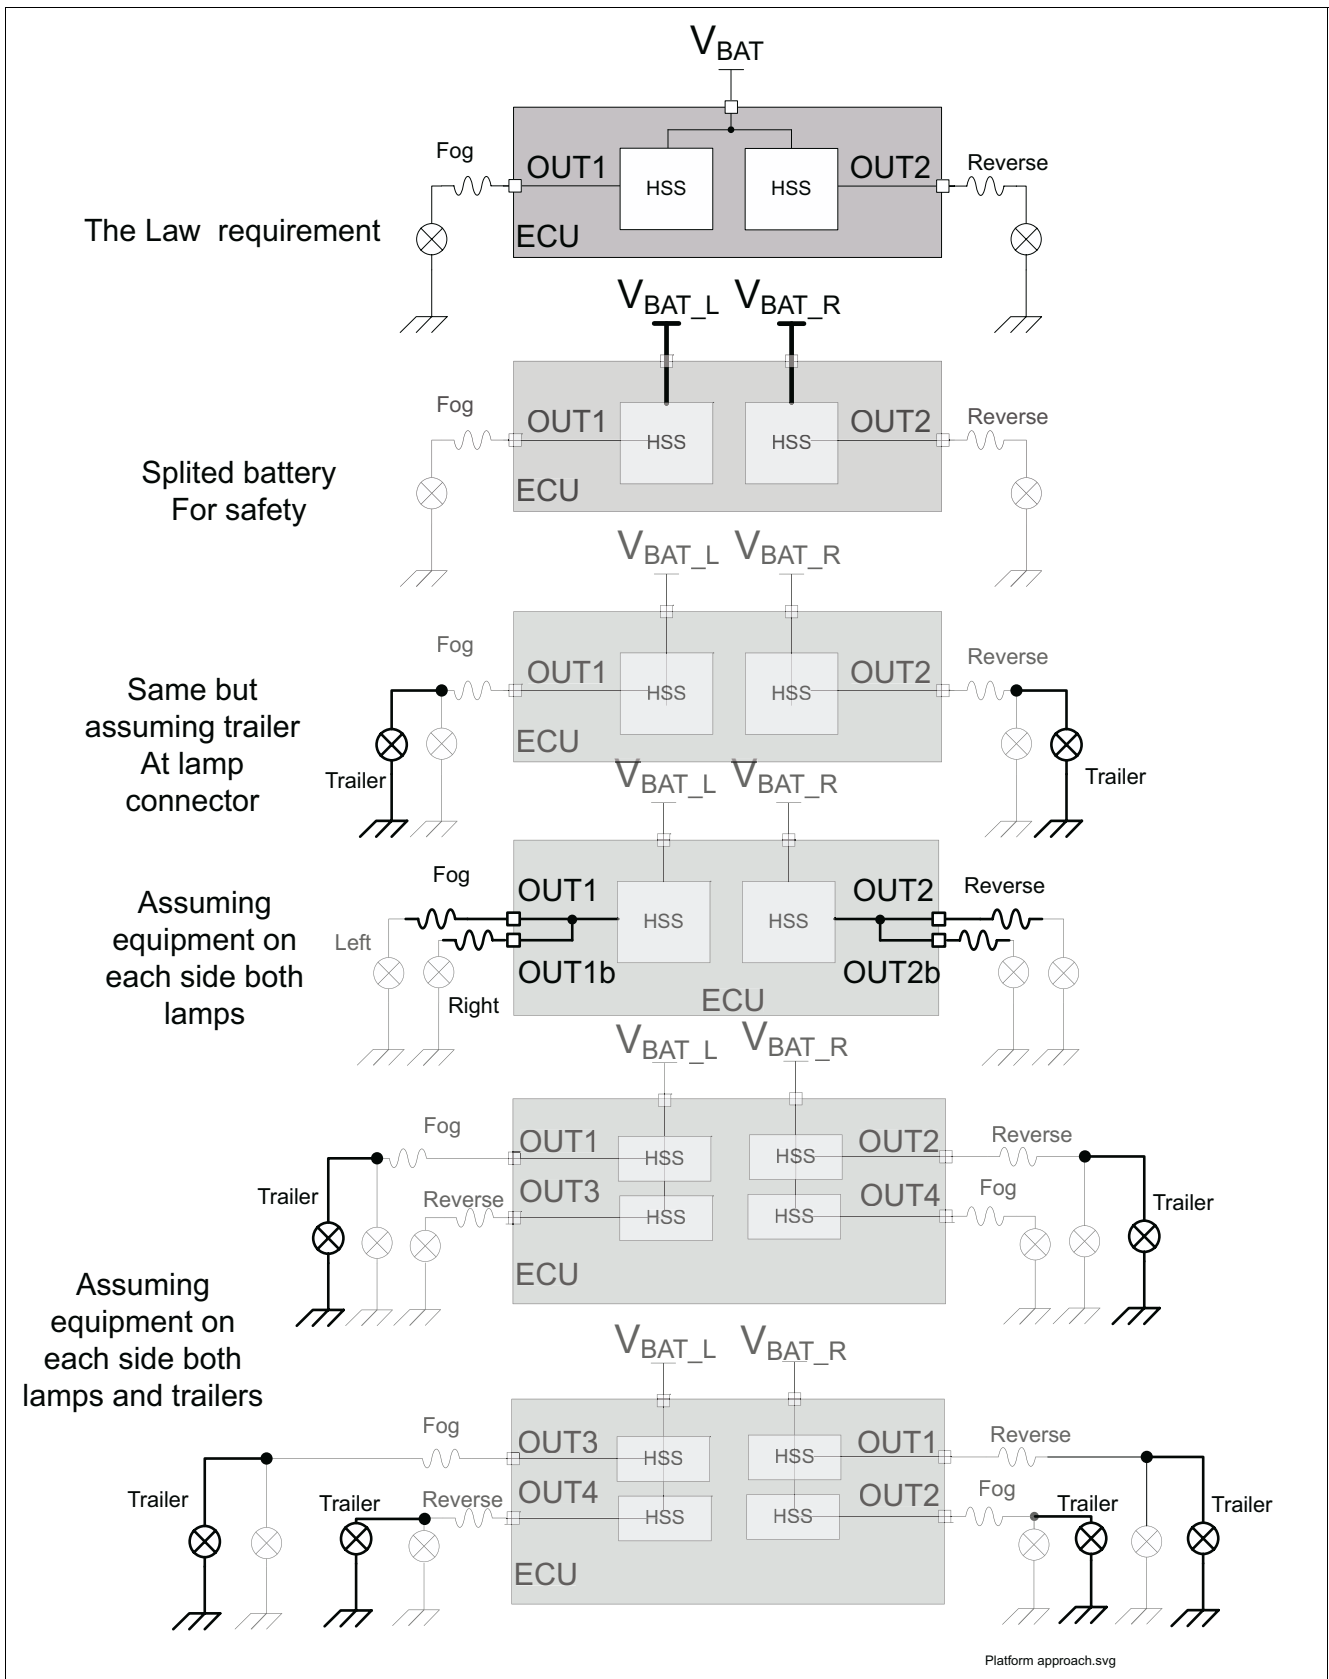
$V_{BAT}$

Fog OUT1 HSS HSS OUT2 Reverse

The Law requirement

ECU

$V_{BAT\_L}$ $V_{BAT\_R}$

Fog OUT1 HSS HSS OUT2 Reverse

Splited battery For safety

ECU

$V_{BAT\_L}$ $V_{BAT\_R}$

Fog OUT1 HSS HSS OUT2 Reverse

Same but assuming trailer At lamp connector

Trailer ECU Trailer

$V_{BAT\_L}$ $V_{BAT\_R}$

Fog OUT1 HSS HSS OUT2 Reverse

Assuming equipment on each side both lamps

Left OUT1b OUT2b

Right ECU

$V_{BAT\_L}$ $V_{BAT\_R}$

Fog OUT1 HSS HSS OUT2 Reverse

Trailer Reverse OUT3 HSS HSS OUT4 Fog Trailer

ECU

Assuming equipment on each side both lamps and trailers

$V_{BAT\_L}$ $V_{BAT\_R}$

Fog OUT3 HSS HSS OUT1 Reverse

Trailer Trailer Reverse OUT4 HSS HSS OUT2 Fog Trailer Trailer

ECU

Platform approach.svg